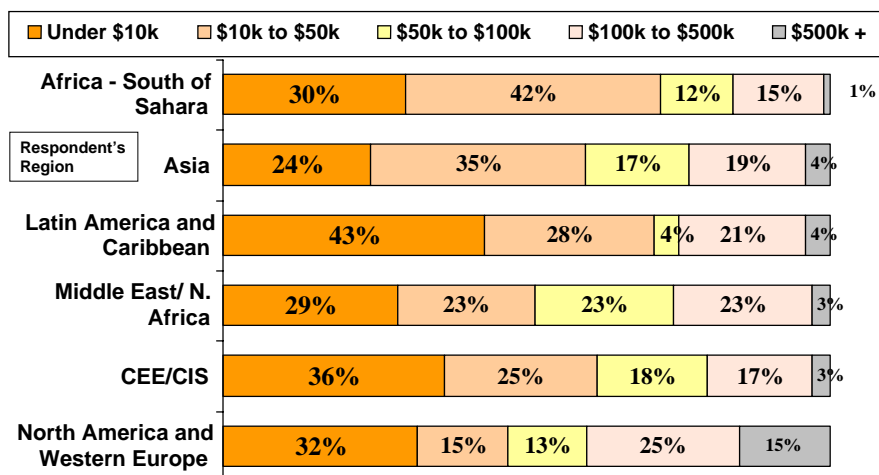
Under \$10k | \$10k to \$50k | \$50k to \$100k | \$100k to \$500k | \$500k +

Respondent's Region

| | Under \$10k | \$10k to \$50k | \$50k to \$100k | \$100k to \$500k | \$500k + |
|---|---|---|---|---|---|
| Africa - South of Sahara | 30% | 42% | 12% | 15% | 1% |
| Asia | 24% | 35% | 17% | 19% | 4% |
| Latin America and Caribbean | 43% | 28% | 4% | 21% | 4% |
| Middle East/ N. Africa | 29% | 23% | 23% | 23% | 3% |
| CEE/CIS | 36% | 25% | 18% | 17% | 3% |
| North America and Western Europe | 32% | 15% | 13% | 25% | 15% |